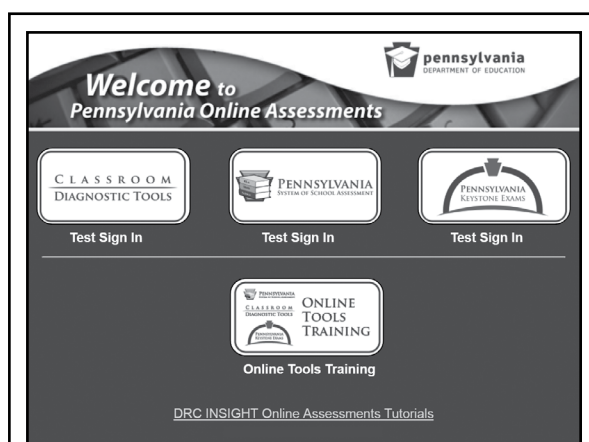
pennsylvania
DEPARTMENT OF EDUCATION

Welcome to
Pennsylvania Online Assessments

CLASSROOM
DIAGNOSTIC TOOLS

Test Sign In

PENNSYLVANIA
SYSTEM OF SCHOOL ASSESSMENT

Test Sign In

PENNSYLVANIA
KEYSTONE EXAMS

Test Sign In

PENNSYLVANIA
CLASSROOM
DIAGNOSTIC TOOLS
PENNSYLVANIA
KEYSTONE EXAMS
ONLINE
TOOLS
TRAINING

Online Tools Training

DRC INSIGHT Online Assessments Tutorials